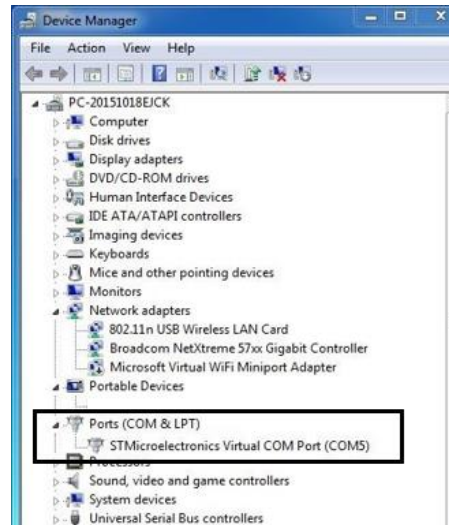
Device Manager

File Action View Help

PC-20151018EJCK
Computer
Disk drives
Display adapters
DVD/CD-ROM drives
Human Interface Devices
IDE ATA/ATAPI controllers
Imaging devices
Keyboards
Mice and other pointing devices
Monitors
Network adapters
802.11n USB Wireless LAN Card
Broadcom NetXtreme 57xx Gigabit Controller
Microsoft Virtual WiFi Miniport Adapter
Portable Devices
Ports (COM & LPT)
STMicroelectronics Virtual COM Port (COM5)
Processors
Sound, video and game controllers
System devices
Universal Serial Bus controllers